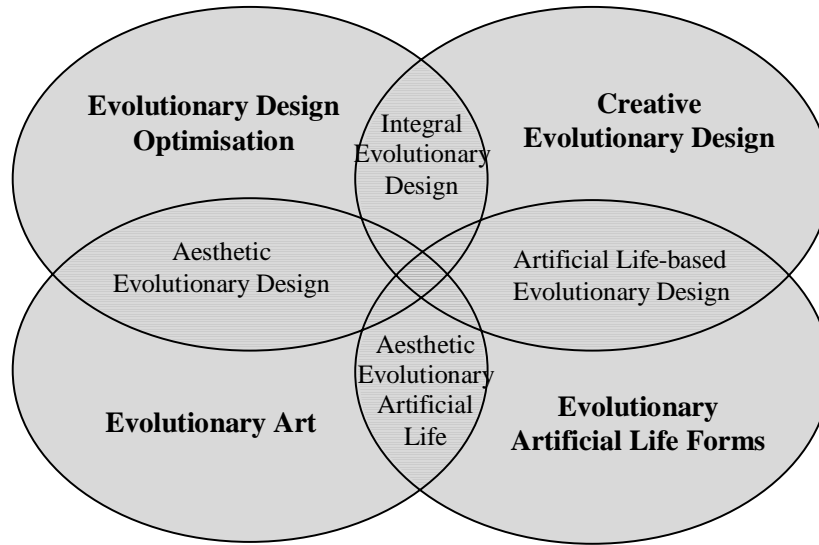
Evolutionary Design Optimisation

Integral Evolutionary Design

Creative Evolutionary Design

Aesthetic Evolutionary Design

Artificial Life-based Evolutionary Design

Aesthetic Evolutionary Artificial Life

Evolutionary Art

Evolutionary Artificial Life Forms